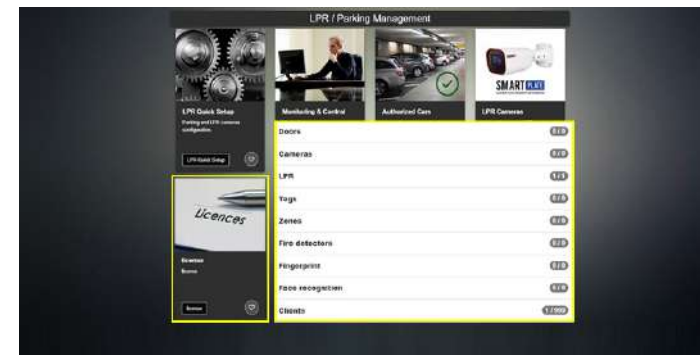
LPR / Parking Management

SMART PLATE

LPR Quick Setup

Parking and LPR cameras configuration

LPR Quick Setup

Monitoring & Control

Authorized Cars

LPR Cameras

Licences

licence

licence

licence

Doors 0 / 0

Cameras 0 / 0

LPR 1 / 1

Tags 0 / 0

Zones 0 / 0

Fire detectors 0 / 0

Fingerprint 0 / 0

Face recognition 0 / 0

Clients 1 / 999